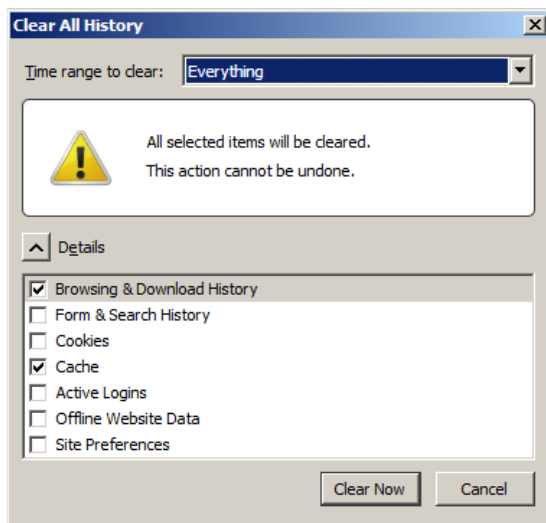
Clear All History

Time range to clear: Everything

All selected items will be cleared.
This action cannot be undone.

Details

Browsing & Download History
Form & Search History
Cookies
Cache
Active Logins
Offline Website Data
Site Preferences

Clear Now
Cancel